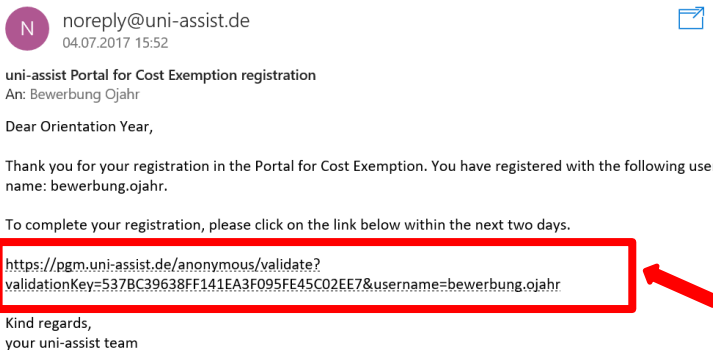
N

noreply@uni-assist.de
04.07.2017 15:52

uni-assist Portal for Cost Exemption registration
An: Bewerbung Ojahr

Dear Orientation Year,

Thank you for your registration in the Portal for Cost Exemption. You have registered with the following use name: bewerbung.ojahr.

To complete your registration, please click on the link below within the next two days.

https://pgm.uni-assist.de/anonymous/validate?validationKey=537BC39638FF141EA3F095FE45C02EE7&username=bewerbung.ojahr

Kind regards,
your uni-assist team